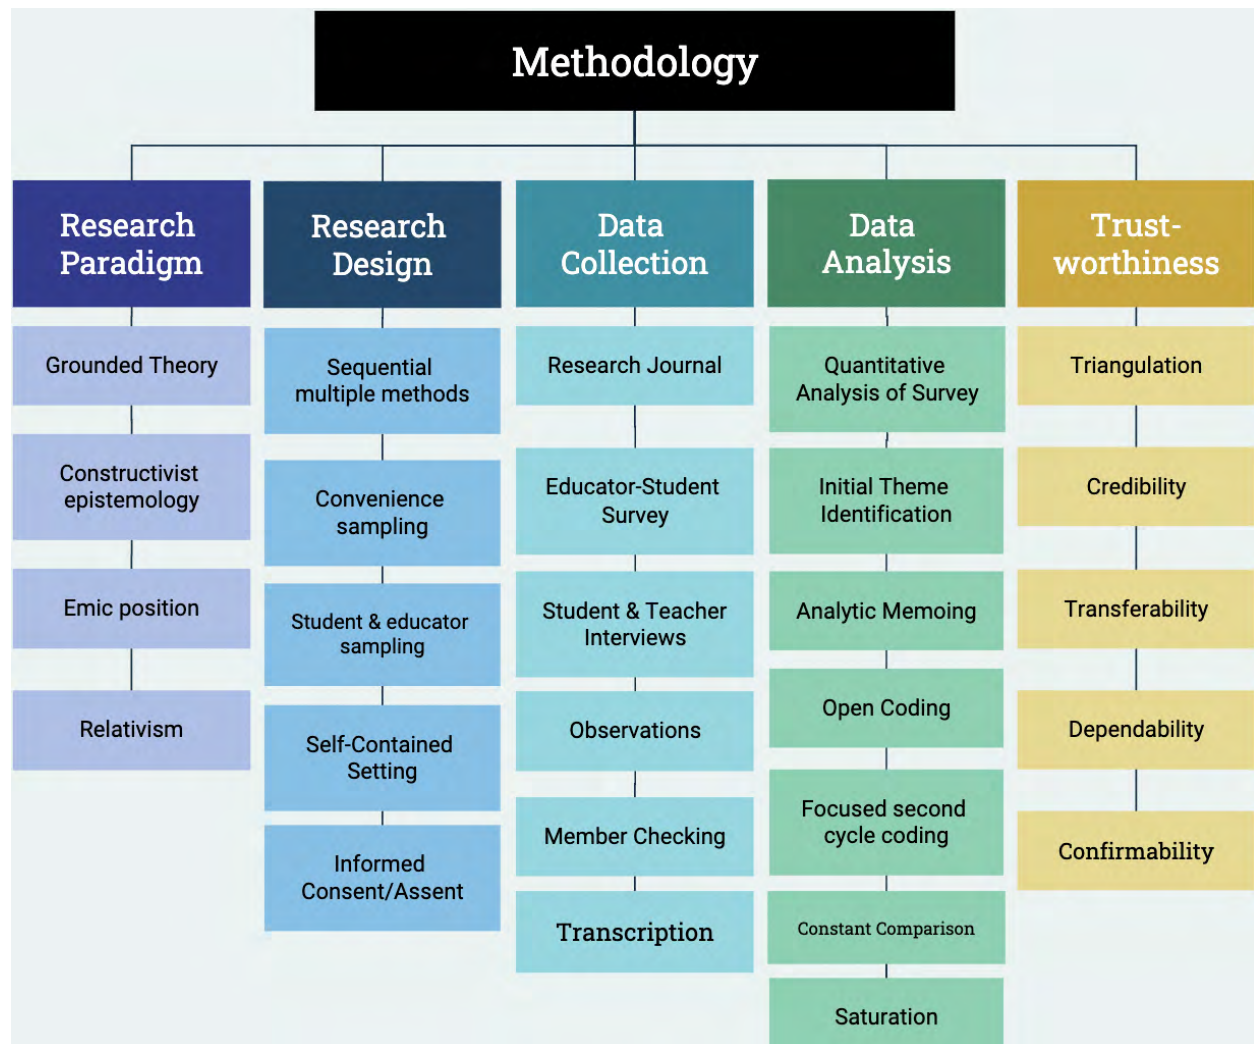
Methodology

Research Paradigm

Grounded Theory

Constructivist epistemology

Emic position

Relativism

Research Design

Sequential multiple methods

Convenience sampling

Student & educator sampling

Self-Contained Setting

Informed Consent/Assent

Data Collection

Research Journal

Educator-Student Survey

Student & Teacher Interviews

Observations

Member Checking

Transcription

Data Analysis

Quantitative Analysis of Survey

Initial Theme Identification

Analytic Memoing

Open Coding

Focused second cycle coding

Constant Comparison

Saturation

Trust-worthiness

Triangulation

Credibility

Transferability

Dependability

Confirmability